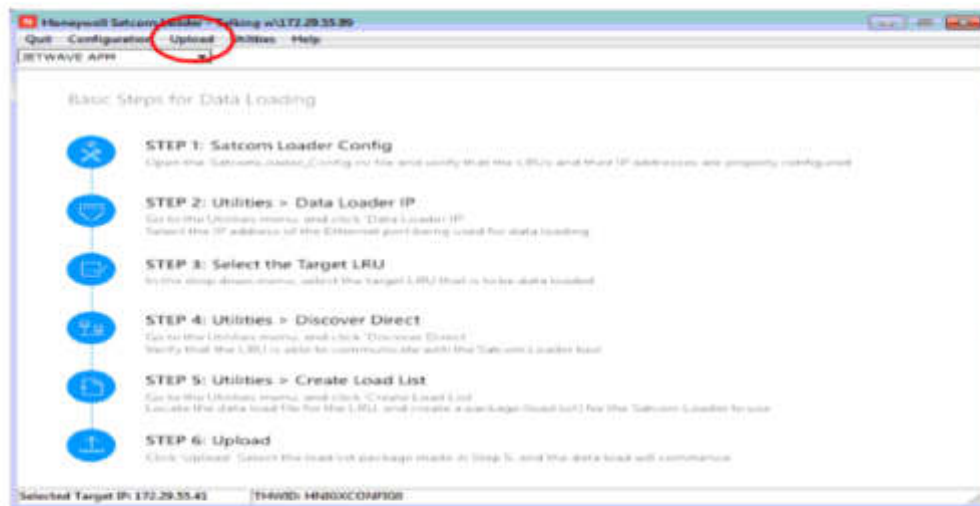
Honeywell Satcom Loader - Talking w/172.29.55.89

Quit Configuration Upload Utilities Help

JETWAVE APM

Basic Steps for Data Loading

STEP 1: Satcom Loader Config

Open the Satcom_Loader_Config.csv file and verify that the LRU's and their IP addresses are properly configured

STEP 2: Utilities > Data Loader IP

Go to the Utilities menu, and click 'Data Loader IP'
Select the IP address of the Ethernet port being used for data loading

STEP 3: Select the Target LRU

In the drop down menu, select the target LRU that is to be data loaded

STEP 4: Utilities > Discover Direct

Go to the Utilities menu, and click 'Discover Direct'
Verify that the LRU is able to communicate with the Satcom Loader tool

STEP 5: Utilities > Create Load List

Go to the Utilities menu, and click 'Create Load List'
Locate the data load file for the LRU, and create a package (load list) for the Satcom Loader to use

STEP 6: Upload

Click 'Upload'. Select the load list package made in Step 5, and the data load will commence

Selected Target IP: 172.29.55.41 | THWID: HNBGXCONFIG8